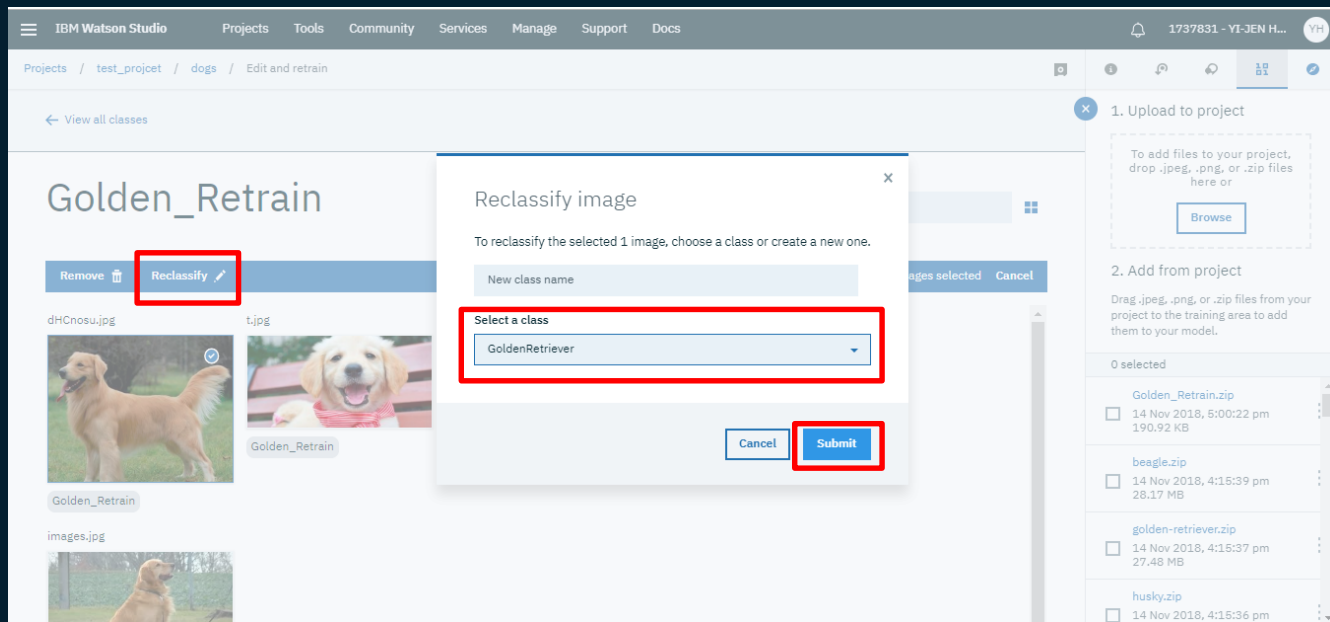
IBM Watson Studio Projects Tools Community Services Manage Support Docs 1737831 - YI-JEN H... YH

Projects / test_projcet / dogs / Edit and retrain

← View all classes

Golden_Retrain

Remove Reclassify

ages selected Cancel

dHCnosu.jpg

t.jpg

Golden_Retrain

Golden_Retrain

images.jpg

Reclassify image

To reclassify the selected 1 image, choose a class or create a new one.

New class name

Select a class

GoldenRetriever

Cancel Submit

1. Upload to project

To add files to your project, drop .jpeg, .png, or .zip files here or

Browse

2. Add from project

Drag .jpeg, .png, or .zip files from your project to the training area to add them to your model.

0 selected

Golden_Retrain.zip
14 Nov 2018, 5:00:22 pm
190.92 KB

beagle.zip
14 Nov 2018, 4:15:39 pm
28.17 MB

golden-retriever.zip
14 Nov 2018, 4:15:37 pm
27.48 MB

husky.zip
14 Nov 2018, 4:15:36 pm